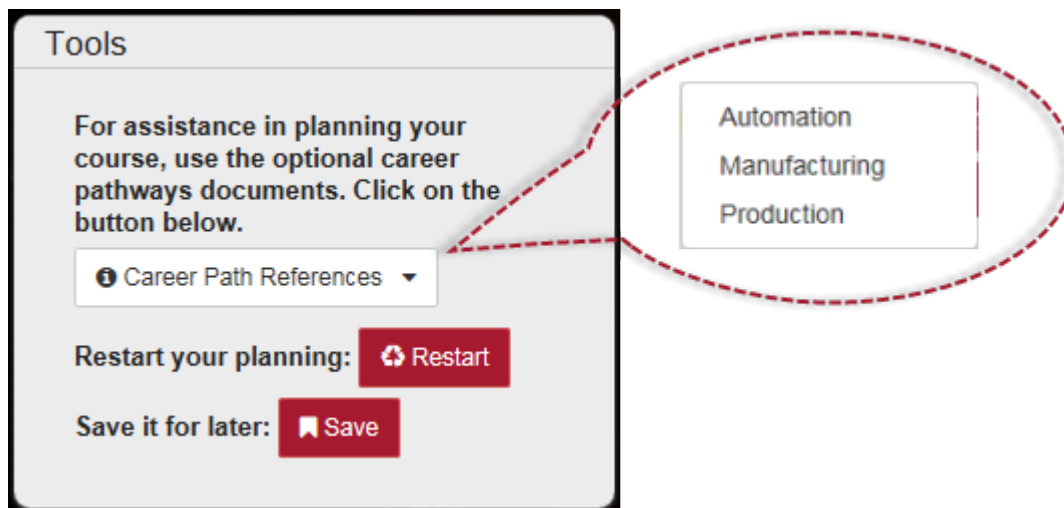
Tools

For assistance in planning your course, use the optional career pathways documents. Click on the button below.

Career Path References

Restart your planning: Restart

Save it for later: Save

Automation
Manufacturing
Production